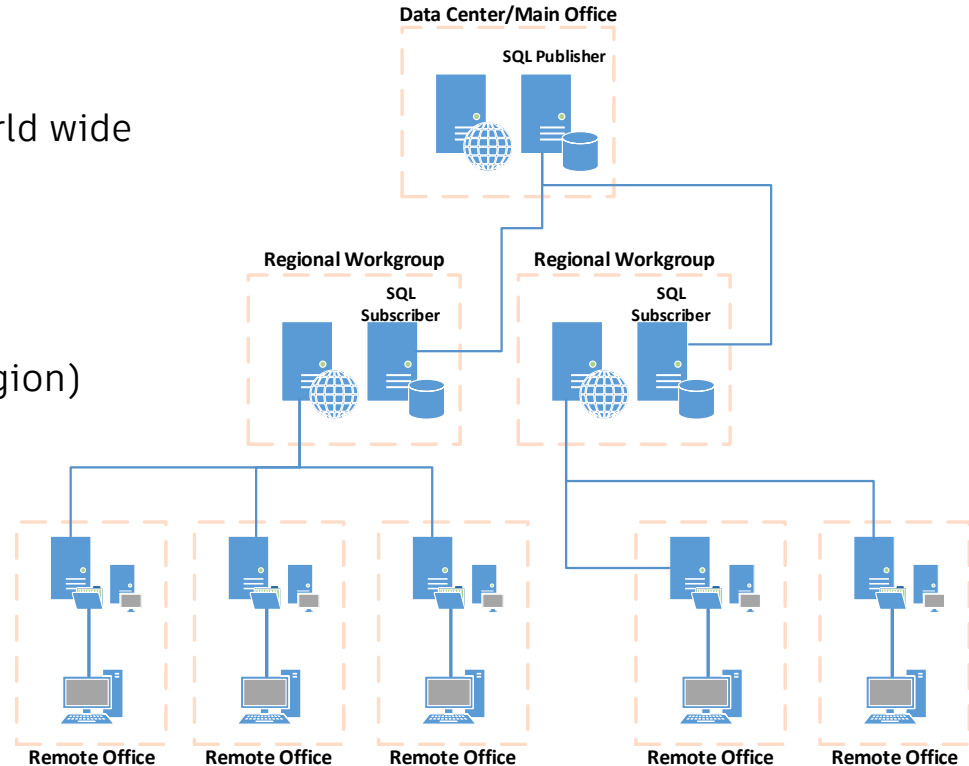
rld wide

gion)

Data Center/Main Office

SQL Publisher

Regional Workgroup

SQL Subscriber

Regional Workgroup

SQL Subscriber

Remote Office

Remote Office

Remote Office

Remote Office

Remote Office